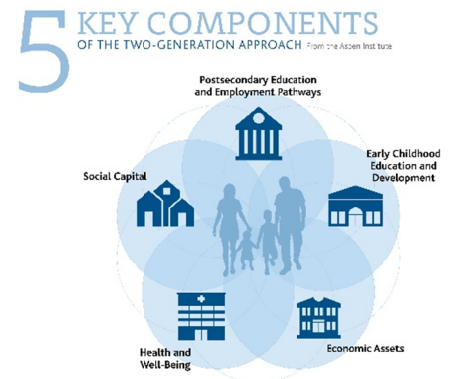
5 KEY COMPONENTS OF THE TWO-GENERATION APPROACH From the Aspen Institute

Postsecondary Education and Employment Pathways

Early Childhood Education and Development

Social Capital

Health and Well-Being

Economic Assets